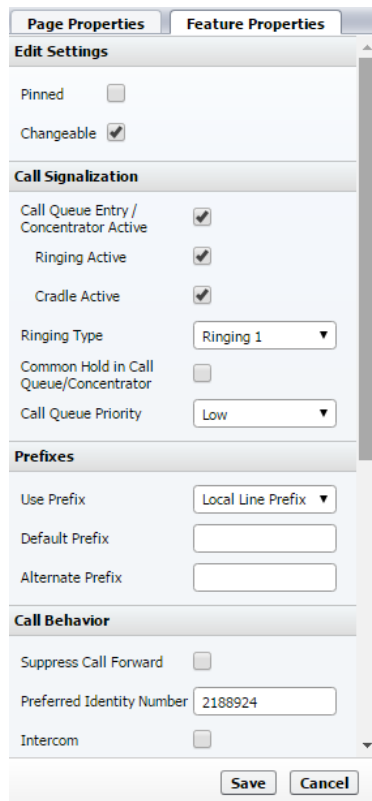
Page Properties
Feature Properties

Edit Settings

Pinned

Changeable

Call Signalization

Call Queue Entry / Concentrator Active

Ringing Active

Cradle Active

Ringing Type
Ringing 1

Common Hold in Call Queue/Concentrator

Call Queue Priority
Low

Prefixes

Use Prefix
Local Line Prefix

Default Prefix

Alternate Prefix

Call Behavior

Suppress Call Forward

Preferred Identity Number
2188924

Intercom

Save
Cancel